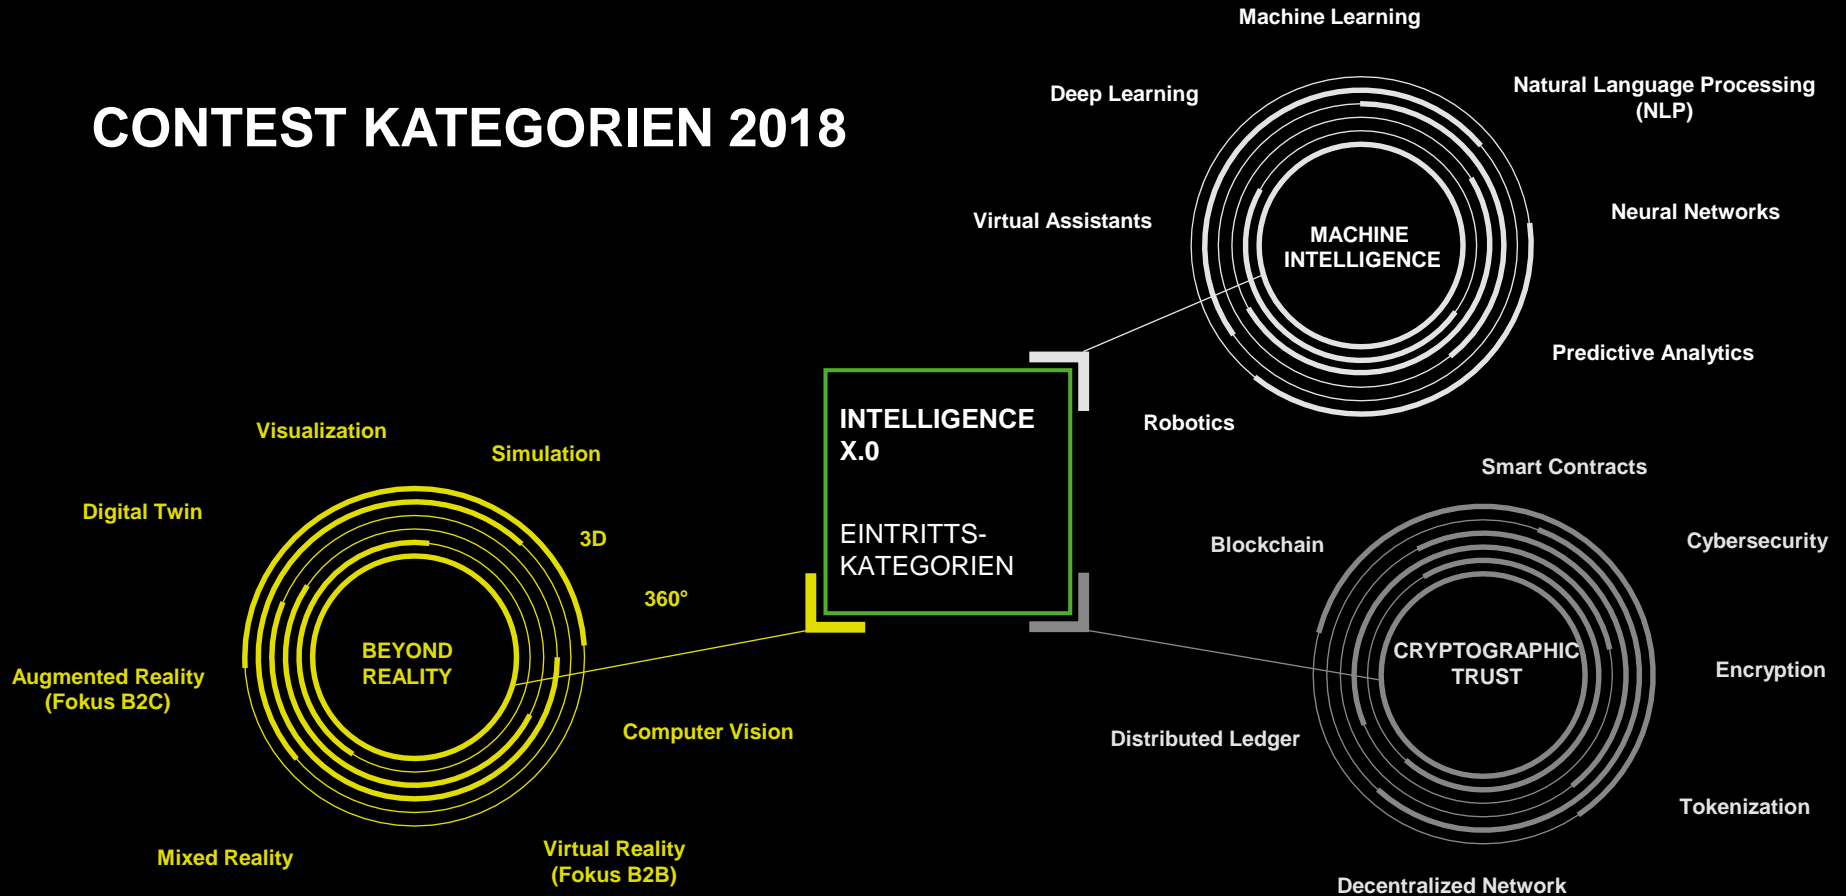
CONTEST KATEGORIEN 2018

Machine Learning

Deep Learning

Natural Language Processing (NLP)

Virtual Assistants

MACHINE INTELLIGENCE

Neural Networks

Predictive Analytics

INTELLIGENCE X.0

EINTRITTS-KATEGORIEN

Robotics

Smart Contracts

Visualization

Simulation

Digital Twin

3D

360°

BEYOND REALITY

Augmented Reality (Fokus B2C)

Computer Vision

Mixed Reality

Virtual Reality (Fokus B2B)

Blockchain

Cybersecurity

CRYPTOGRAPHIC TRUST

Encryption

Distributed Ledger

Tokenization

Decentralized Network